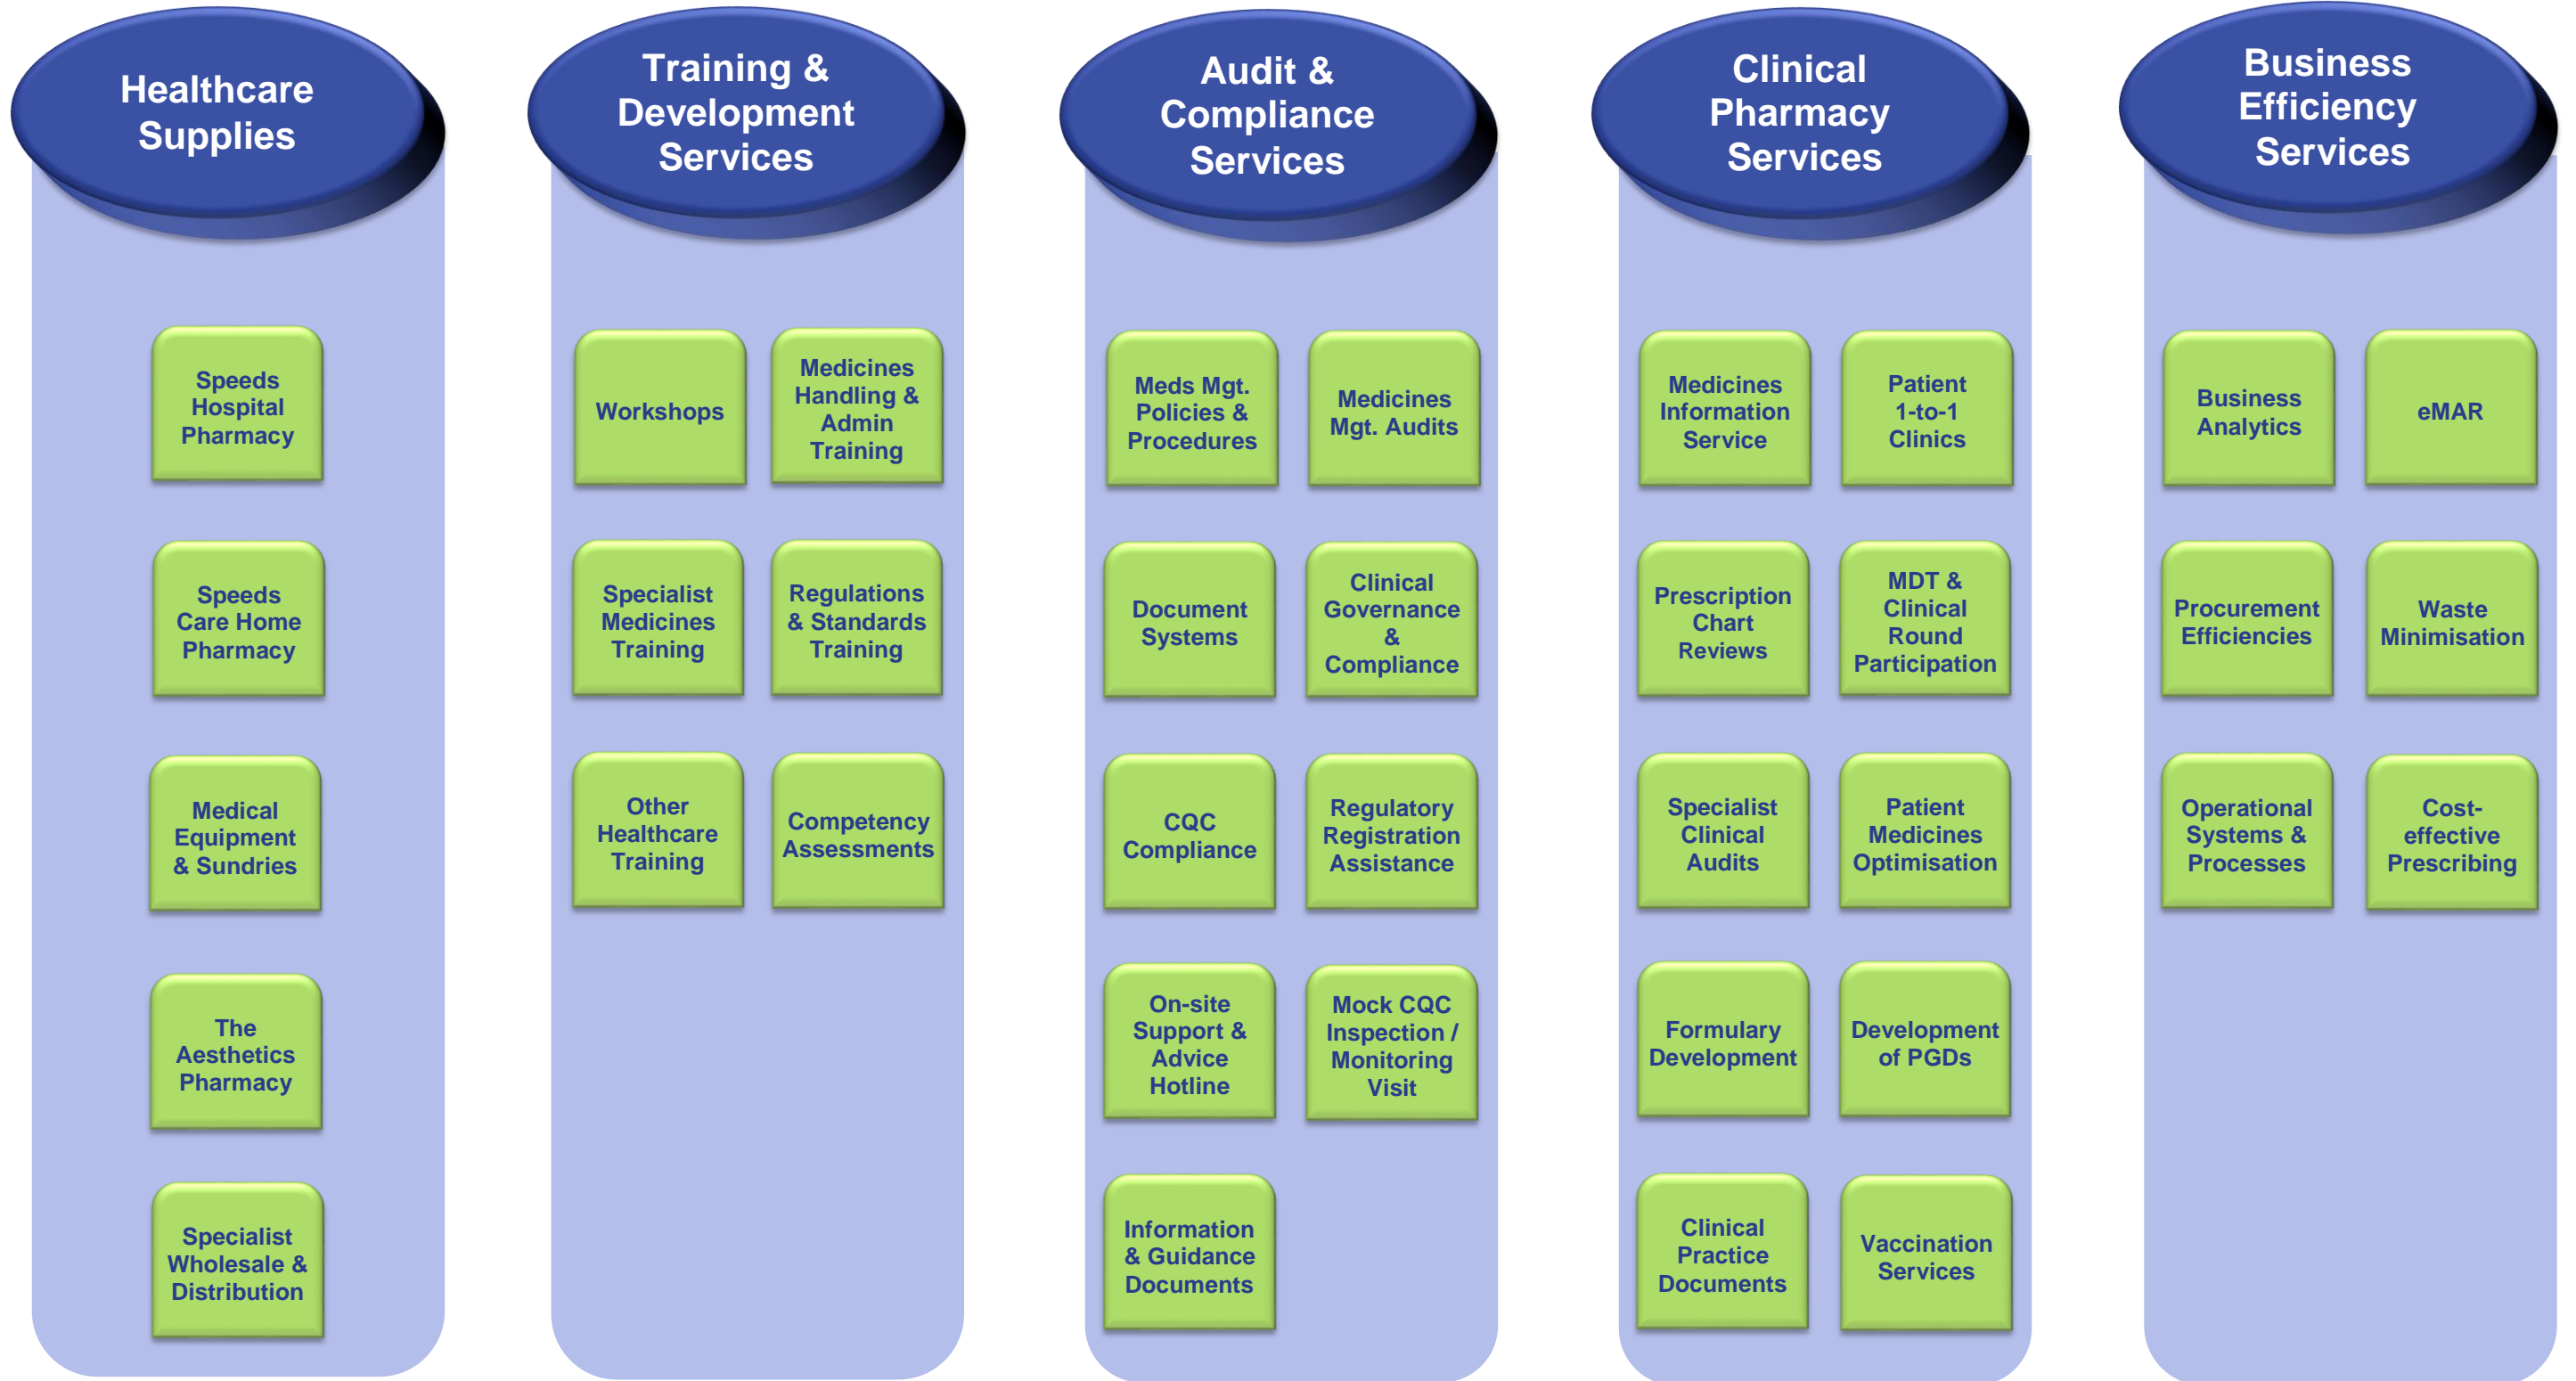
Healthcare Supplies

Speeds Hospital Pharmacy

Speeds Care Home Pharmacy

Medical Equipment & Sundries

The Aesthetics Pharmacy

Specialist Wholesale & Distribution

Training & Development Services

Workshops

Medicines Handling & Admin Training

Specialist Medicines Training

Regulations & Standards Training

Other Healthcare Training

Competency Assessments

Audit & Compliance Services

Meds Mgt. Policies & Procedures

Medicines Mgt. Audits

Document Systems

Clinical Governance & Compliance

CQC Compliance

Regulatory Registration Assistance

On-site Support & Advice Hotline

Mock CQC Inspection / Monitoring Visit

Information & Guidance Documents

Clinical Pharmacy Services

Medicines Information Service

Patient 1-to-1 Clinics

Prescription Chart Reviews

MDT & Clinical Round Participation

Specialist Clinical Audits

Patient Medicines Optimisation

Formulary Development

Development of PGDs

Clinical Practice Documents

Vaccination Services

Business Efficiency Services

Business Analytics

eMAR

Procurement Efficiencies

Waste Minimisation

Operational Systems & Processes

Cost-effective Prescribing